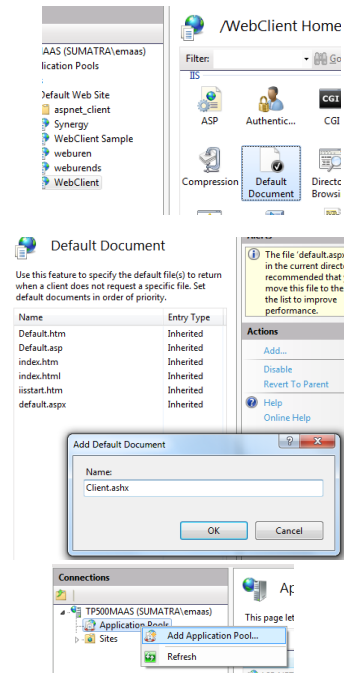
MAAS (SUMATRA\emaas)
plication Pools

Default Web Site
aspnet_client
Synergy
WebClient Sample
weburen
weburends
WebClient

/WebClient Home

Filter:
Go
IIS
ASP
Authentic...
CGI
CGI
Compression
Default Document
Directo Browsi

Default Document

Use this feature to specify the default file(s) to return when a client does not request a specific file. Set default documents in order of priority.

| Name | Entry Type |
|---|---|
| Default.htm | Inherited |
| Default.asp | Inherited |
| index.htm | Inherited |
| index.html | Inherited |
| iisstart.htm | Inherited |
| default.aspx | Inherited |

Alerts
The file 'default.aspx' in the current directo recommended that move this file to the the list to improve performance.

Actions
Add...
Disable
Revert To Parent
Help
Online Help

Add Default Document
?
Name:
Client.ashx
OK
Cancel

Connections
TP500MAAS (SUMATRA\emaas)
Application Pools
Sites
Add Application Pool...
Refresh
Ap
This page le